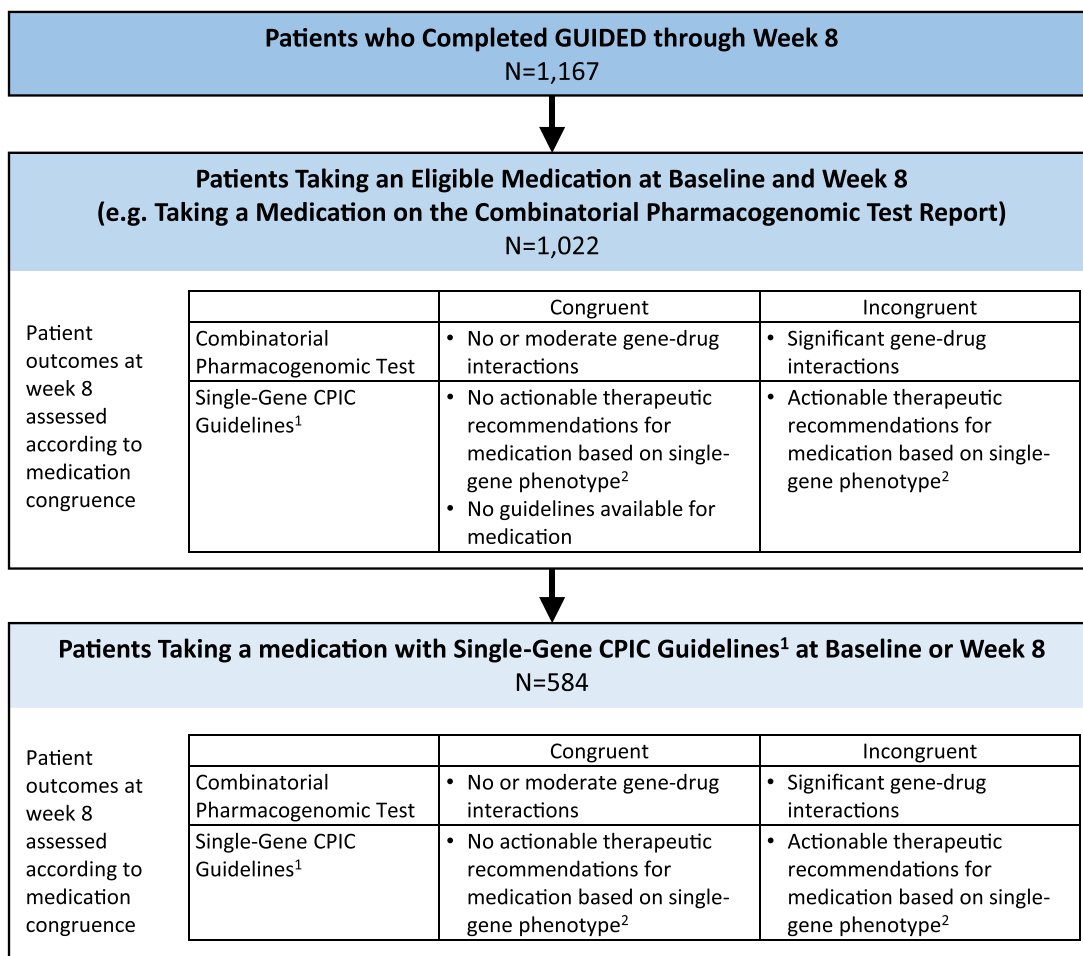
Patients who Completed GUIDED through Week 8
N=1,167

Patients Taking an Eligible Medication at Baseline and Week 8
(e.g. Taking a Medication on the Combinatorial Pharmacogenomic Test Report)
N=1,022

Patient outcomes at week 8 assessed according to medication congruence

| | Congruent | Incongruent |
|---|---|---|
| Combinatorial Pharmacogenomic Test | • No or moderate gene-drug interactions | • Significant gene-drug interactions |
| Single-Gene CPIC Guidelines$^1$ | • No actionable therapeutic recommendations for medication based on single-gene phenotype$^2$ • No guidelines available for medication | • Actionable therapeutic recommendations for medication based on single-gene phenotype$^2$ |

Patients Taking a medication with Single-Gene CPIC Guidelines$^1$ at Baseline or Week 8
N=584

Patient outcomes at week 8 assessed according to medication congruence

| | Congruent | Incongruent |
|---|---|---|
| Combinatorial Pharmacogenomic Test | • No or moderate gene-drug interactions | • Significant gene-drug interactions |
| Single-Gene CPIC Guidelines$^1$ | • No actionable therapeutic recommendations for medication based on single-gene phenotype$^2$ | • Actionable therapeutic recommendations for medication based on single-gene phenotype$^2$ |